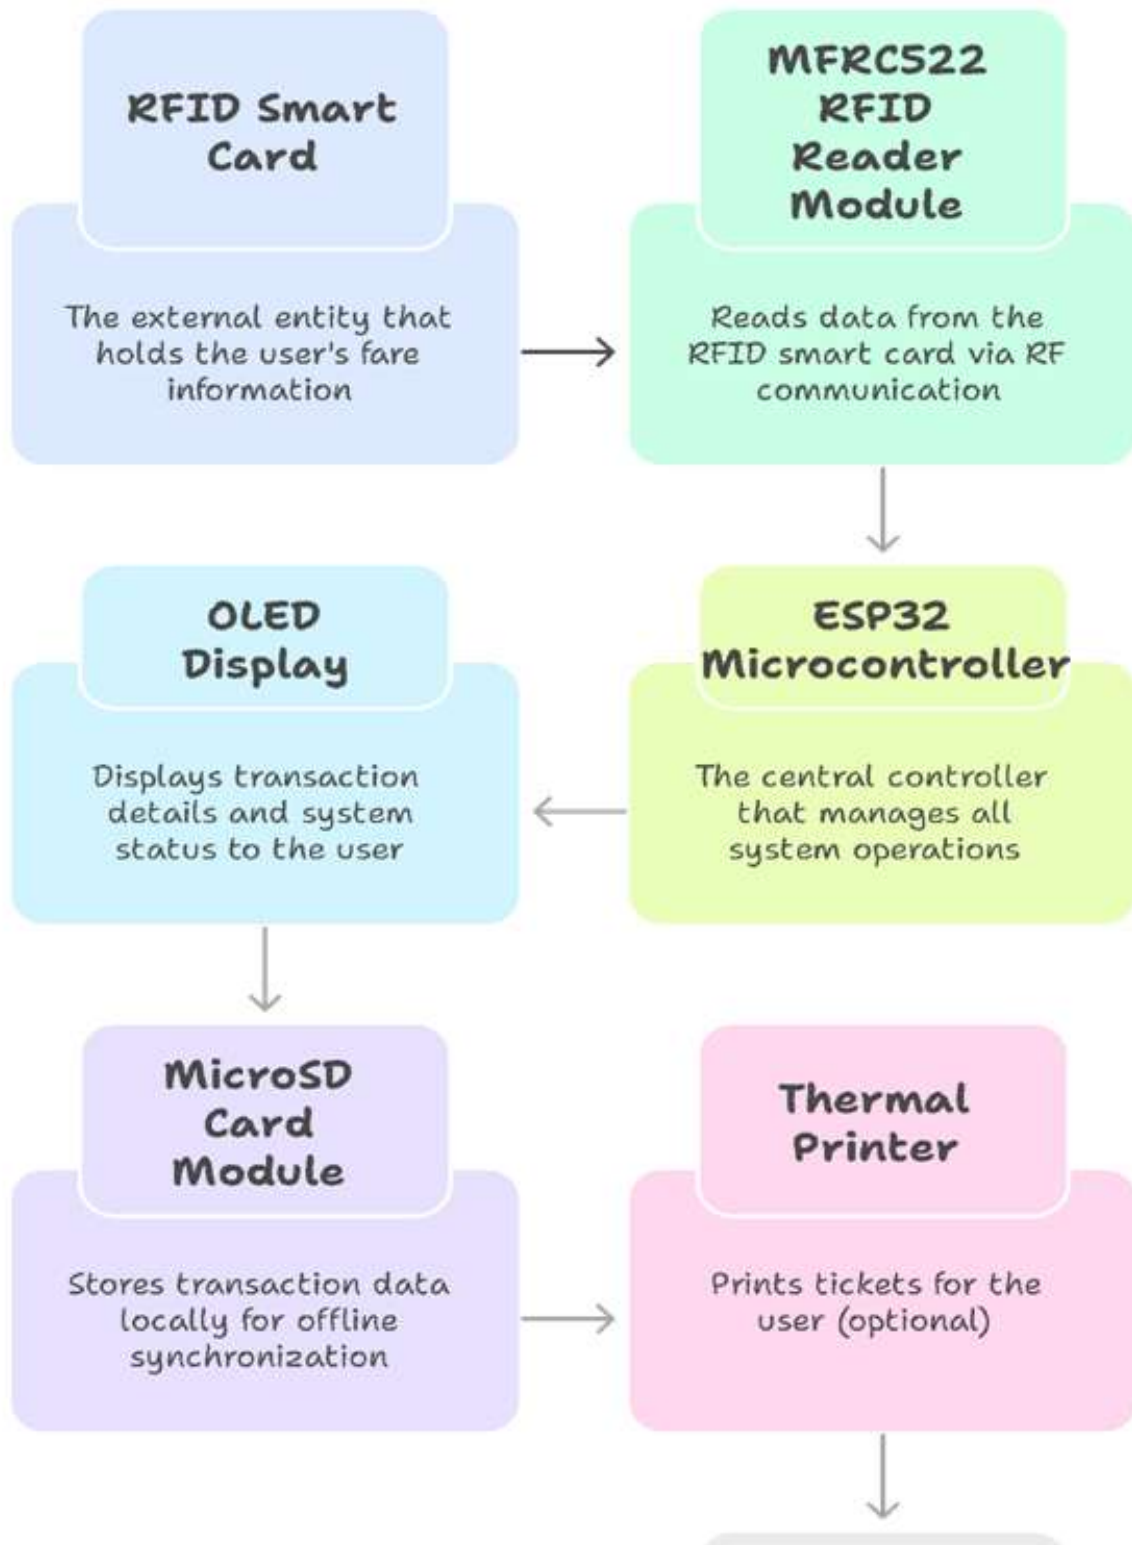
RFID Smart Card

The external entity that holds the user's fare information

MFRC522 RFID Reader Module

Reads data from the RFID smart card via RF communication

ESP32 Microcontroller

The central controller that manages all system operations

OLED Display

Displays transaction details and system status to the user

MicroSD Card Module

Stores transaction data locally for offline synchronization

Thermal Printer

Prints tickets for the user (optional)